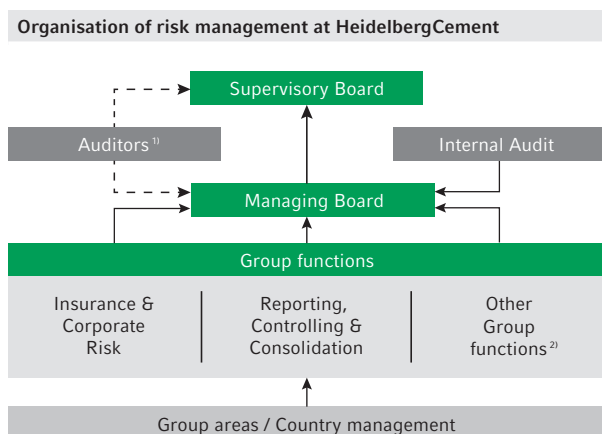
Organisation of risk management at HeidelbergCement

Supervisory Board

Auditors $^{1)}$

Internal Audit

Managing Board

Group functions

Insurance & Corporate Risk

Reporting, Controlling & Consolidation

Other Group functions $^{2)}$

Group areas / Country management